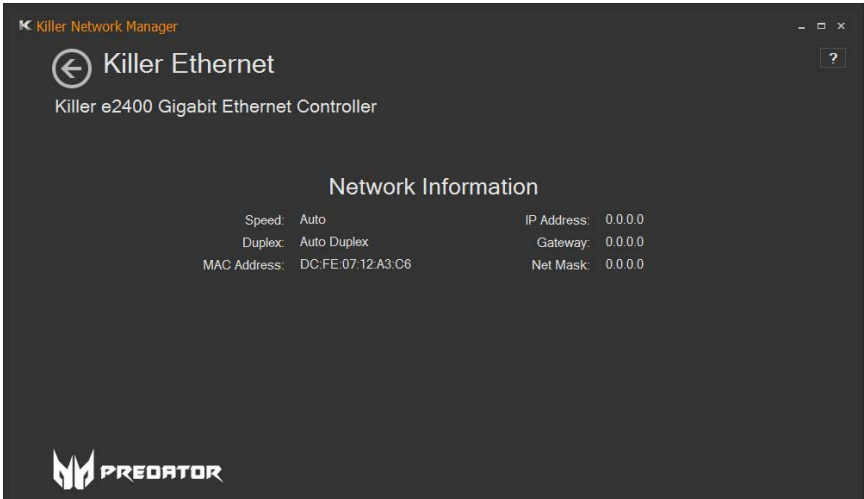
Killer Network Manager

Killer Ethernet

?

Killer e2400 Gigabit Ethernet Controller

Network Information

| | | | |
|---|---|---|---|
| Speed: | Auto | IP Address: | 0.0.0.0 |
| Duplex: | Auto Duplex | Gateway: | 0.0.0.0 |
| MAC Address: | DC:FE:07:12:A3:C6 | Net Mask: | 0.0.0.0 |

PREDATOR